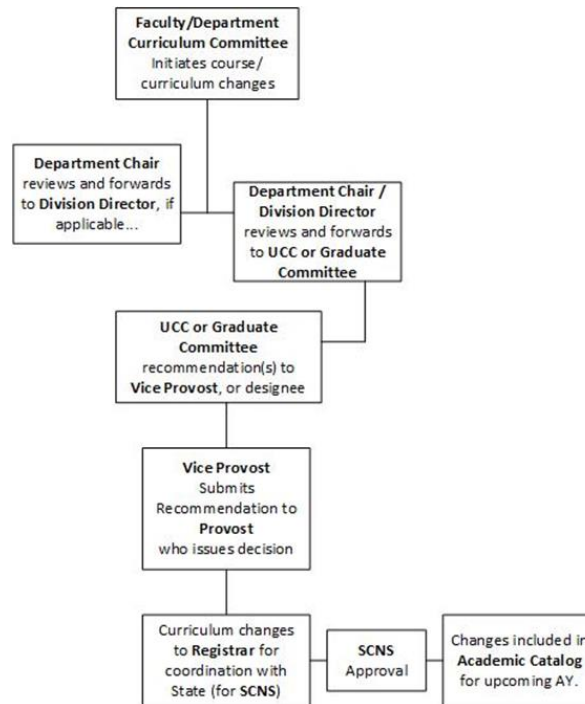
Faculty/Department Curriculum Committee
Initiates course/ curriculum changes

Department Chair
reviews and forwards to Division Director, if applicable...

Department Chair / Division Director
reviews and forwards to UCC or Graduate Committee

UCC or Graduate Committee
recommendation(s) to Vice Provost, or designee

Vice Provost
Submits Recommendation to Provost who issues decision

Curriculum changes to Registrar for coordination with State (for SCNS)

SCNS
Approval

Changes included in Academic Catalog for upcoming AY.